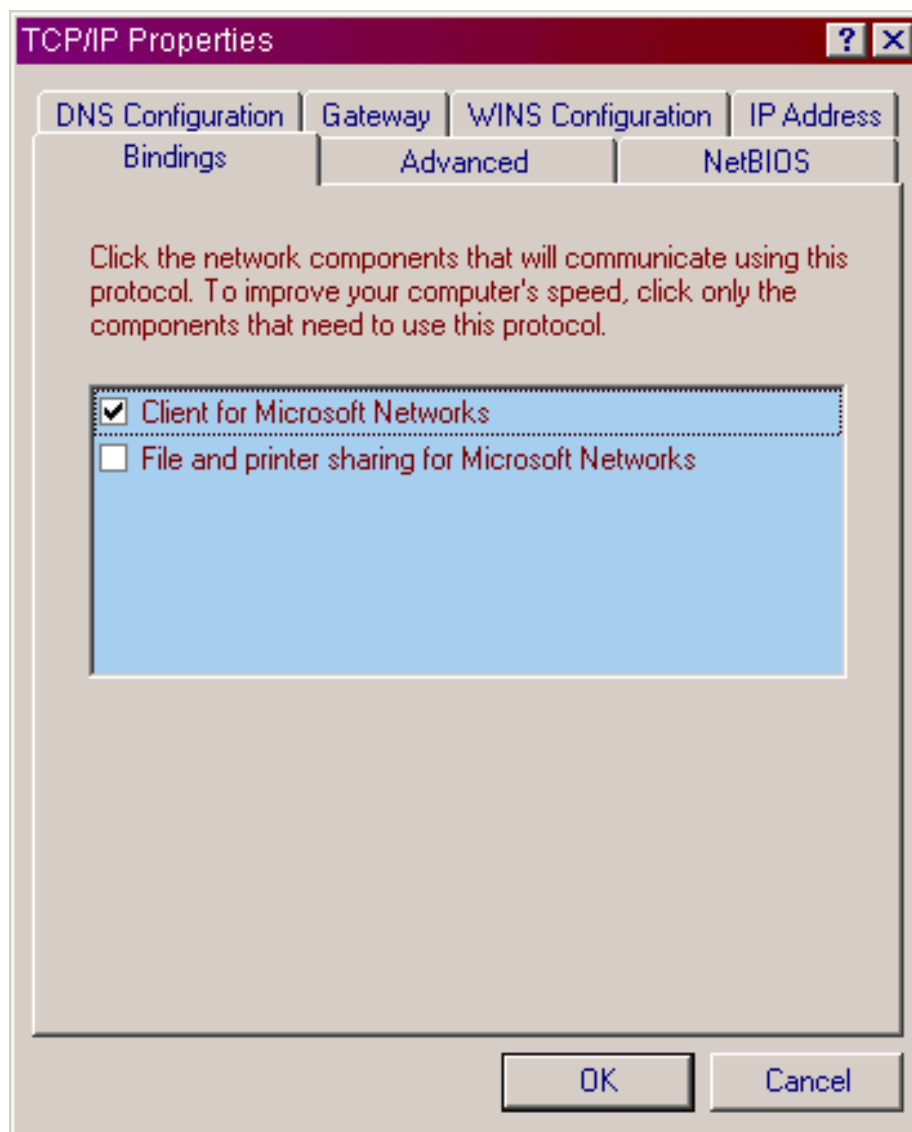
TCP/IP Properties ? ✕

DNS Configuration | Gateway | WINS Configuration | IP Address
Bindings | Advanced | NetBIOS

Click the network components that will communicate using this protocol. To improve your computer's speed, click only the components that need to use this protocol.

☑ Client for Microsoft Networks
☐ File and printer sharing for Microsoft Networks

OK Cancel